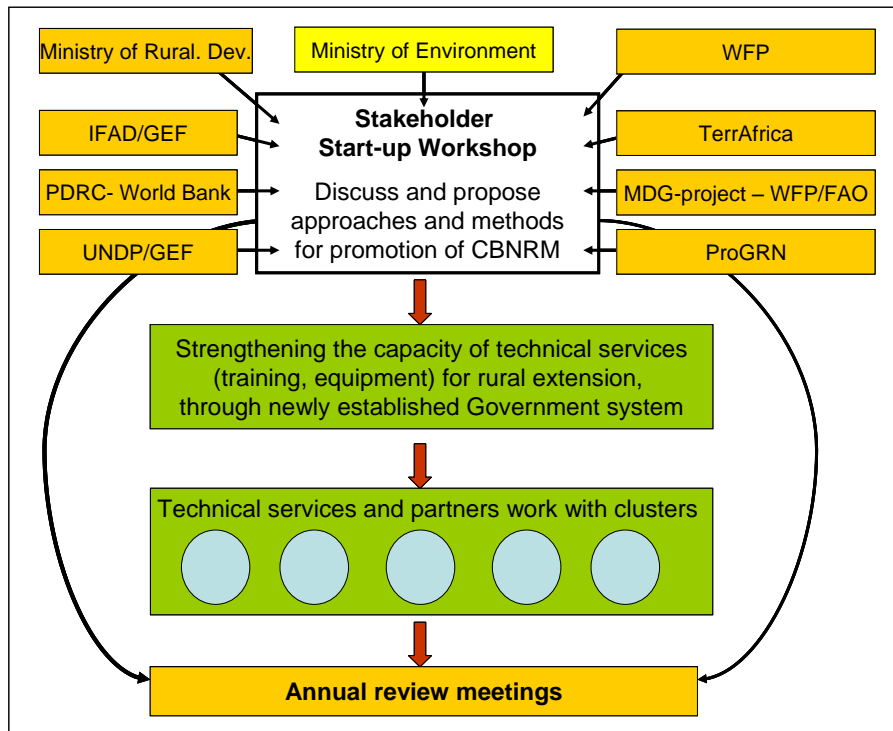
Ministry of Rural. Dev.

Ministry of Environment

WFP

IFAD/GEF

PDRC- World Bank

UNDP/GEF

**Stakeholder Start-up Workshop**

Discuss and propose approaches and methods for promotion of CBNRM

TerrAfrica

MDG-project – WFP/FAO

ProGRN

Strengthening the capacity of technical services (training, equipment) for rural extension, through newly established Government system

Technical services and partners work with clusters

**Annual review meetings**